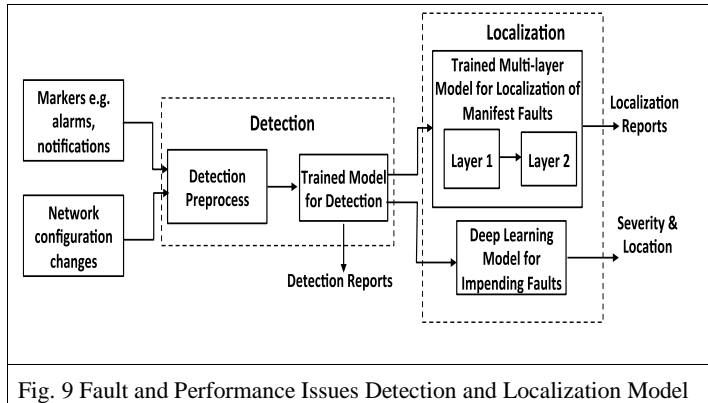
Markers e.g. alarms, notifications

Network configuration changes

Detection

Detection Preprocess

Trained Model for Detection

Detection Reports

Localization

Trained Multi-layer Model for Localization of Manifest Faults

Layer 1

Layer 2

Localization Reports

Deep Learning Model for Impending Faults

Severity & Location

Fig. 9 Fault and Performance Issues Detection and Localization Model